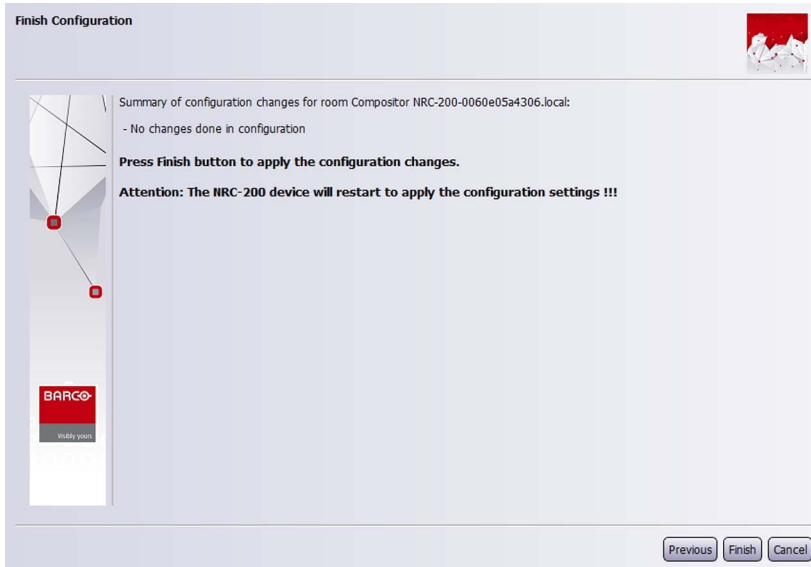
Finish Configuration

Summary of configuration changes for room Compositor NRC-200-0060e05a4306.local:

- No changes done in configuration

**Press Finish button to apply the configuration changes.**

**Attention: The NRC-200 device will restart to apply the configuration settings !!!**

BARCO

Visibly yours

Previous Finish Cancel